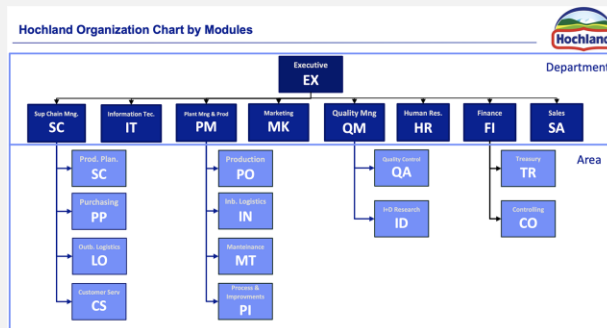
Hochland Organization Chart by Modules

Hochland

Department

Executive
EX

Sup Chain Mng.
SC

Information Tec.
IT

Plant Mng & Prod
PM

Marketing
MK

Quality Mng
QM

Human Res.
HR

Finance
FI

Sales
SA

Area

Prod. Plan.
SC

Purchasing
PP

Outb. Logistics
LO

Customer Serv
CS

Production
PO

Inb. Logistics
IN

Maintenance
MT

Process & Improvements
PI

Quality Control
QA

I+D Research
ID

Treasury
TR

Controlling
CO